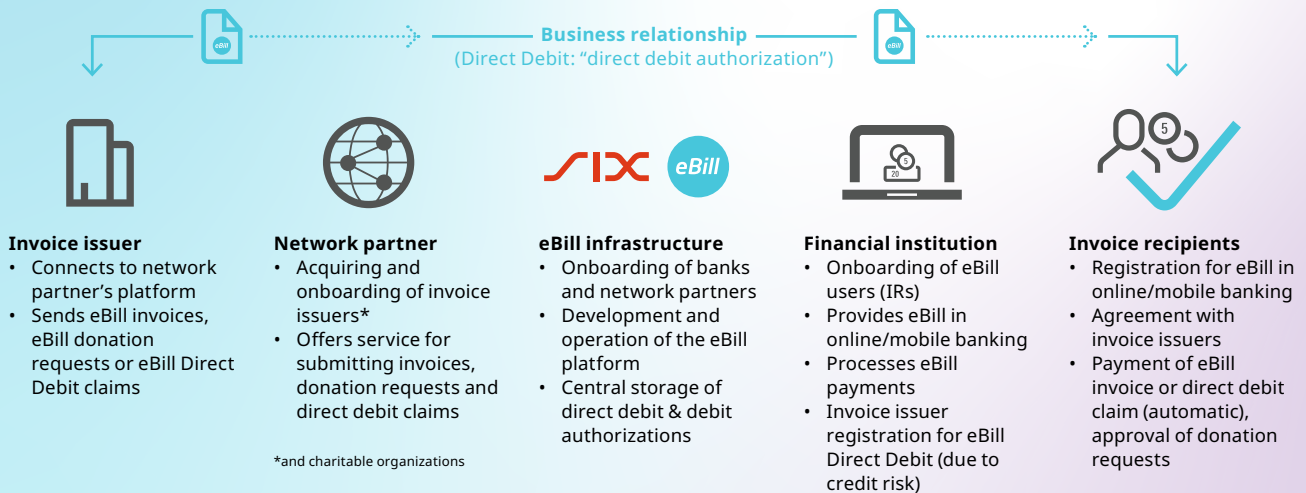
eBill

Business relationship
(Direct Debit: “direct debit authorization”)

eBill

SIX eBill

5
20

5

**Invoice issuer**
• Connects to network partner’s platform
• Sends eBill invoices, eBill donation requests or eBill Direct Debit claims

**Network partner**
• Acquiring and onboarding of invoice issuers*
• Offers service for submitting invoices, donation requests and direct debit claims

*and charitable organizations

**eBill infrastructure**
• Onboarding of banks and network partners
• Development and operation of the eBill platform
• Central storage of direct debit & debit authorizations

**Financial institution**
• Onboarding of eBill users (IRs)
• Provides eBill in online/mobile banking
• Processes eBill payments
• Invoice issuer registration for eBill Direct Debit (due to credit risk)

**Invoice recipients**
• Registration for eBill in online/mobile banking
• Agreement with invoice issuers
• Payment of eBill invoice or direct debit claim (automatic), approval of donation requests